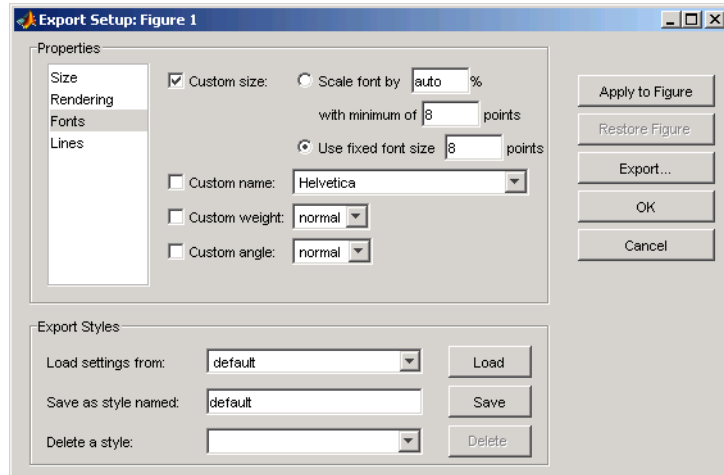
Export Setup: Figure 1

Properties

Size
Rendering
Fonts
Lines

Custom size:
Scale font by auto %
with minimum of 8 points
Use fixed font size 8 points

Custom name: Helvetica
Custom weight: normal
Custom angle: normal

Apply to Figure
Restore Figure
Export...
OK
Cancel

Export Styles

Load settings from: default
Load
Save as style named: default
Save
Delete a style:
Delete